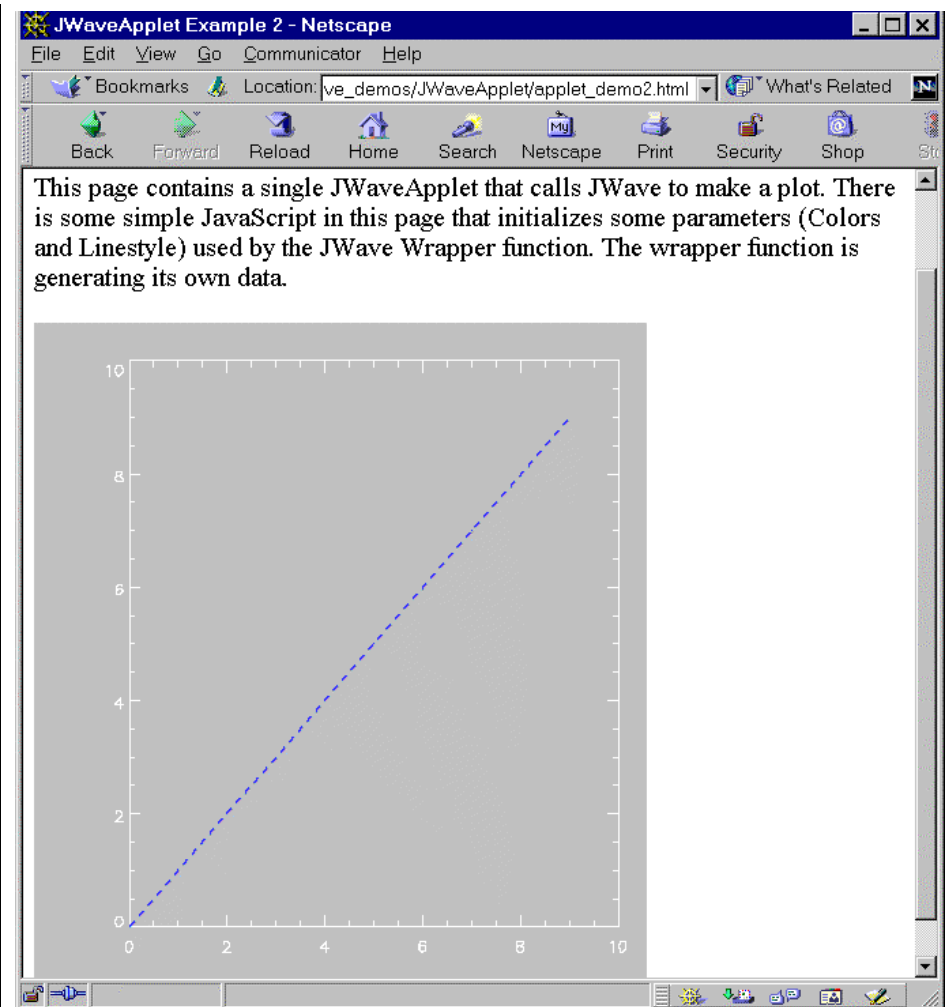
JWaveApplet Example 2 - Netscape

File Edit View Go Communicator Help

Bookmarks Location: ve_demos/JWaveApplet/applet_demo2.html What's Related

Back Forward Reload Home Search Netscape Print Security Shop St

This page contains a single JWaveApplet that calls JWave to make a plot. There is some simple JavaScript in this page that initializes some parameters (Colors and Linestyle) used by the JWave Wrapper function. The wrapper function is generating its own data.

10
8
6
4
2
0
0 2 4 6 8 10